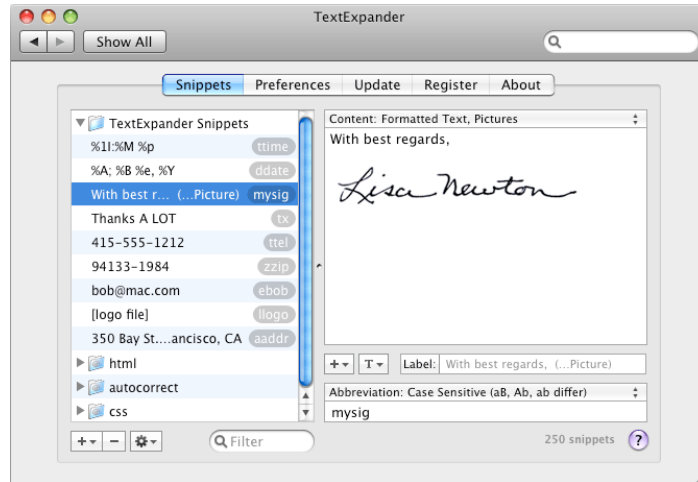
TextExpander

Show All

Snippets | Preferences | Update | Register | About

TextExpander Snippets
%1I:%M %p ttime
%A; %B %e, %Y ddate
With best r... (...Picture) mysig
Thanks A LOT tx
415-555-1212 ttel
94133-1984 zzip
bob@mac.com ebob
[logo file] llogo
350 Bay St....ancisco, CA aaddr
html
autocorrect
css

Filter

Content: Formatted Text, Pictures

With best regards,

Lisa Newton

Label: With best regards, (...Picture)

Abbreviation: Case Sensitive (aB, Ab, ab differ)

mysig

250 snippets

?